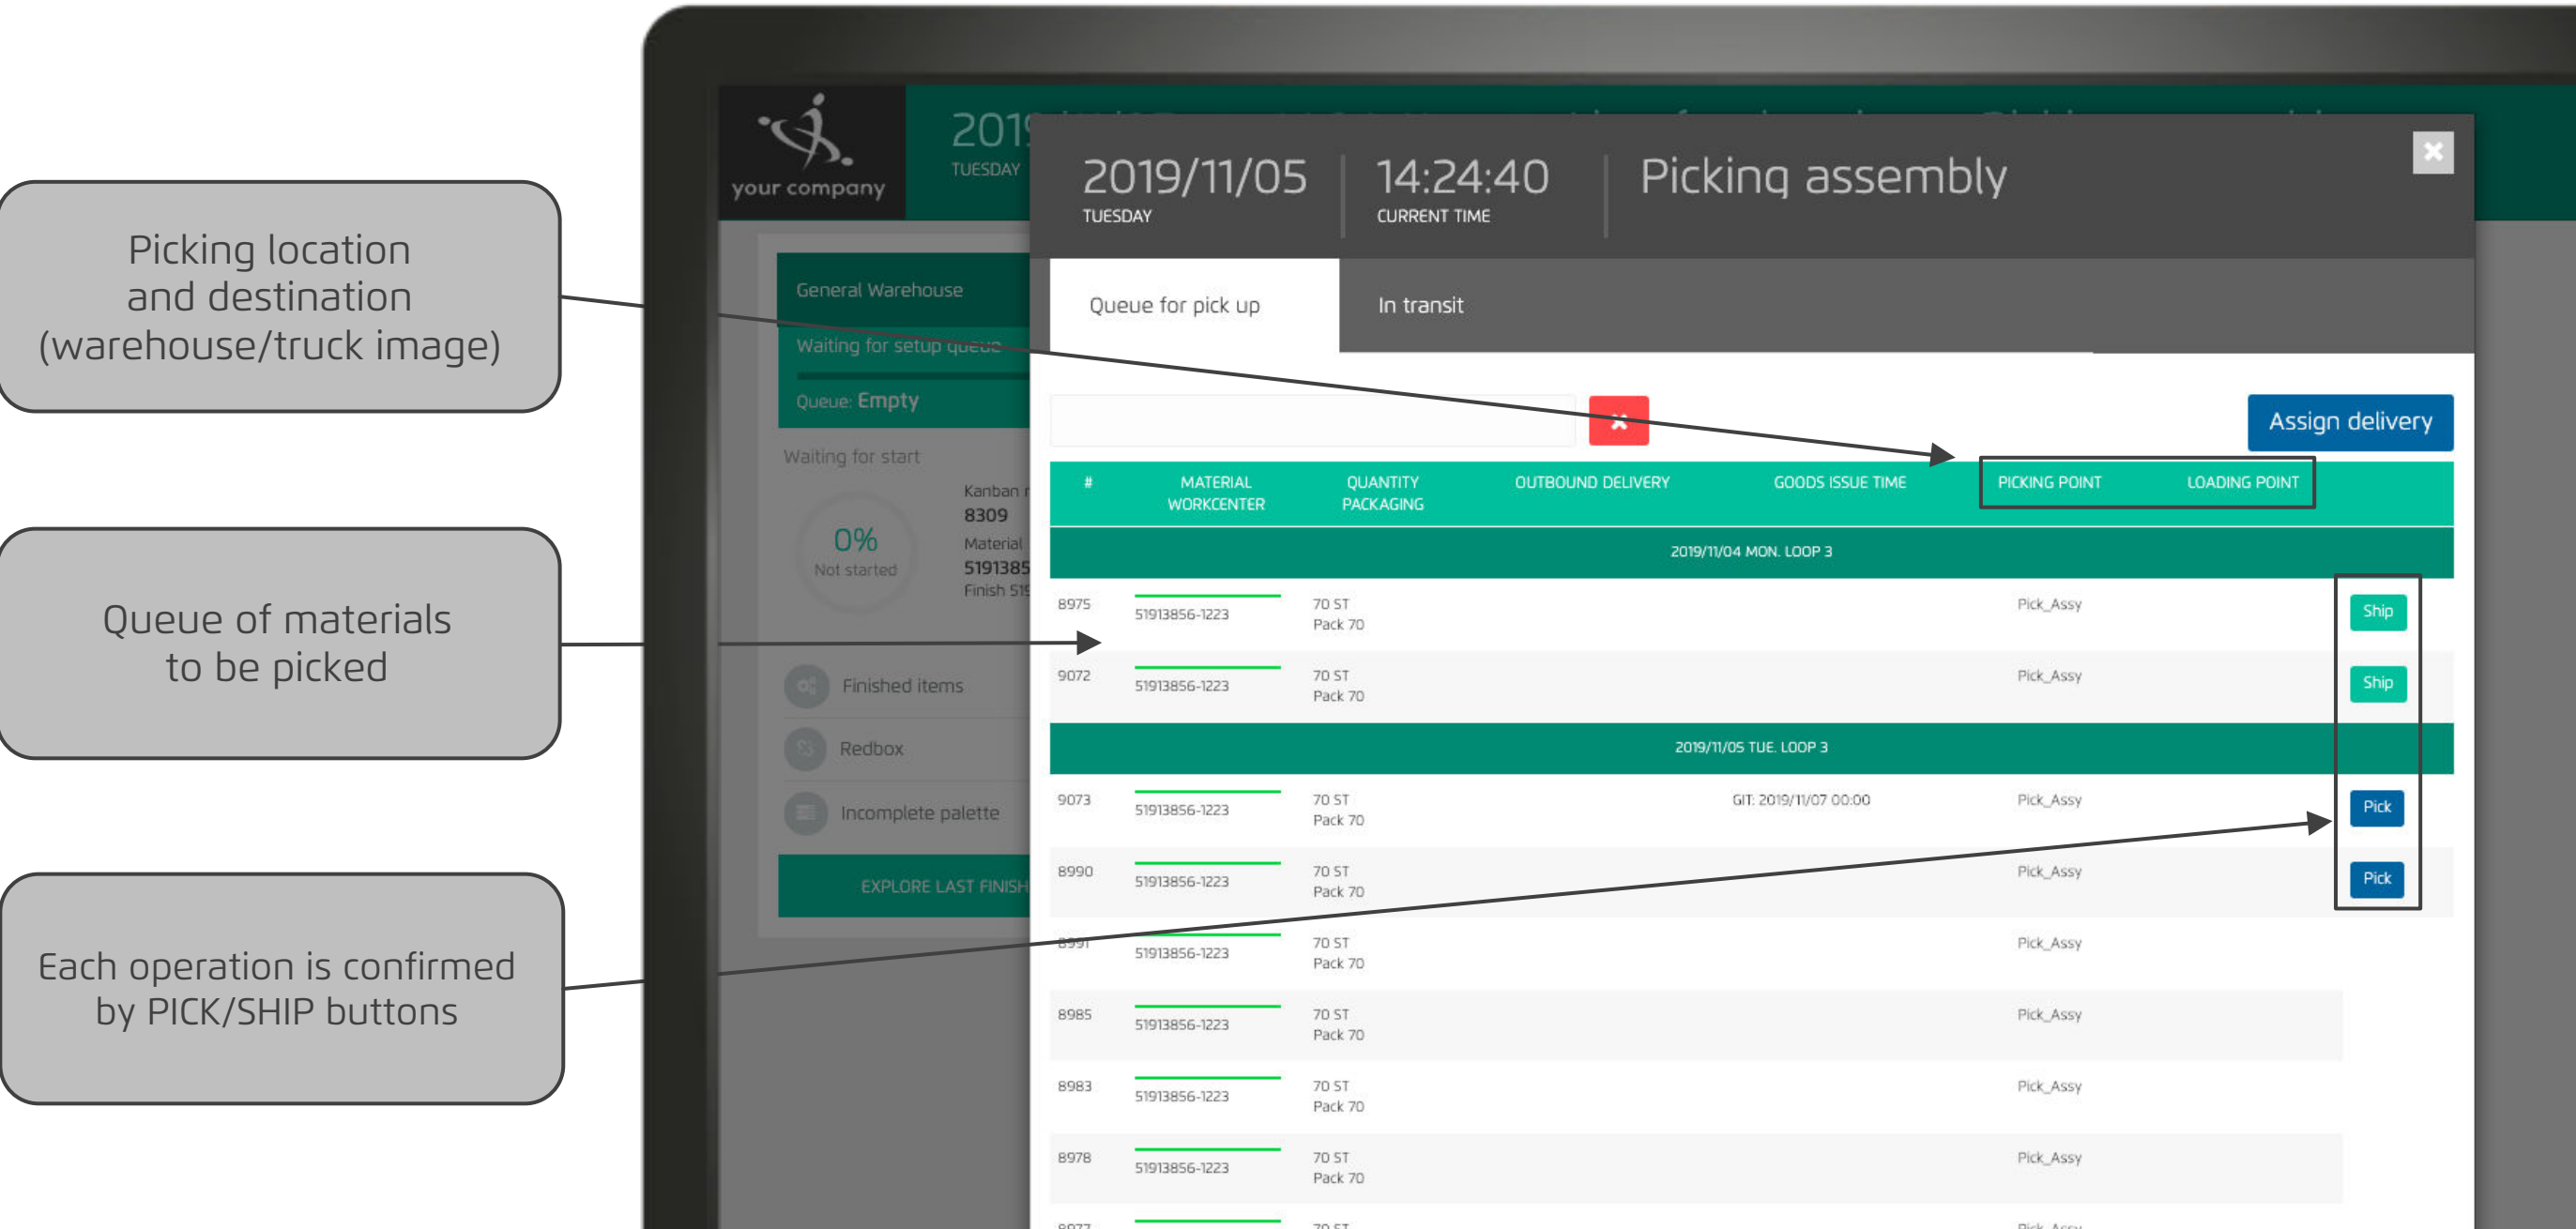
Picking location and destination (warehouse/truck image)

Queue of materials to be picked

Each operation is confirmed by PICK/SHIP buttons

your company

2019
TUESDAY

General Warehouse
Waiting for setup queue
Queue: Empty
Waiting for start
0%
Not started
Kanban
8309
Material
5191385
Finish 519
Finished items
Redbox
Incomplete palette
EXPLORE LAST FINISH

2019/11/05
TUESDAY
14:24:40
CURRENT TIME
Picking assembly

Queue for pick up
In transit

Assign delivery

| # | MATERIAL WORKCENTER | QUANTITY PACKAGING | OUTBOUND DELIVERY | GOODS ISSUE TIME | PICKING POINT | LOADING POINT | |
|---|---|---|---|---|---|---|---|
| 2019/11/04 MON. LOOP 3 | | | | | | | |
| 8975 | 51913856-1223 | 70 ST Pack 70 | | | Pick_Assy | | Ship |
| 9072 | 51913856-1223 | 70 ST Pack 70 | | | Pick_Assy | | Ship |
| 2019/11/05 TUE. LOOP 3 | | | | | | | |
| 9073 | 51913856-1223 | 70 ST Pack 70 | | GIT: 2019/11/07 00:00 | Pick_Assy | | Pick |
| 8990 | 51913856-1223 | 70 ST Pack 70 | | | Pick_Assy | | Pick |
| 8991 | 51913856-1223 | 70 ST Pack 70 | | | Pick_Assy | | |
| 8985 | 51913856-1223 | 70 ST Pack 70 | | | Pick_Assy | | |
| 8983 | 51913856-1223 | 70 ST Pack 70 | | | Pick_Assy | | |
| 8978 | 51913856-1223 | 70 ST Pack 70 | | | Pick_Assy | | |
| 8977 | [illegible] | 70 ST | | | Pick_Assy | | |